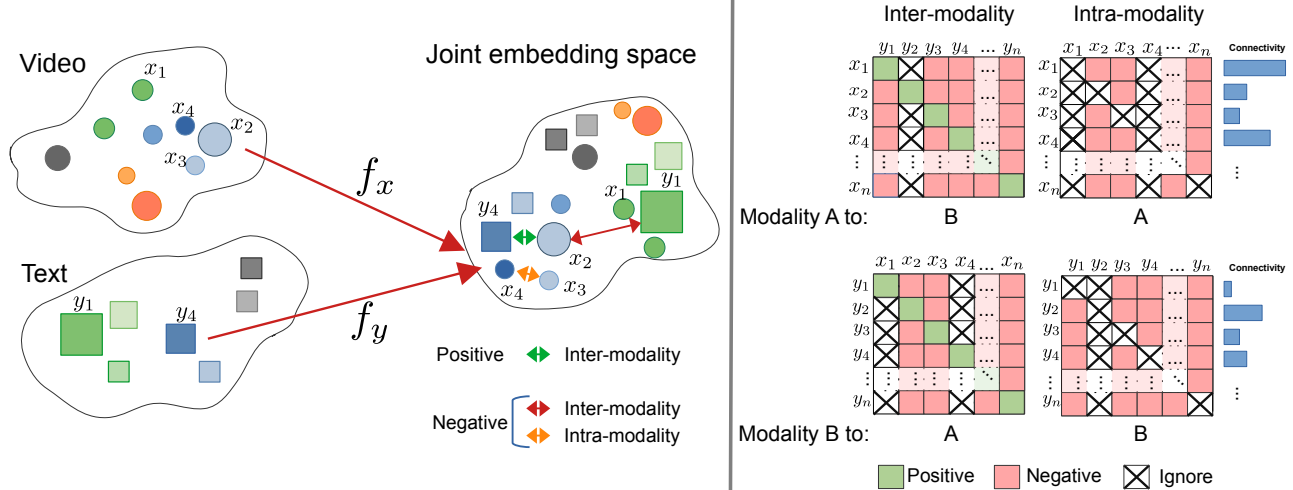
Video

$x_1$

$x_4$

$x_2$

$x_3$

Text

$y_1$

$y_4$

$f_x$

$f_y$

Joint embedding space

$y_4$

$x_1$

$y_1$

$x_2$

$x_4$

$x_3$

Positive Inter-modality

Negative Inter-modality

Intra-modality

Inter-modality

Intra-modality

$y_1$ $y_2$ $y_3$ $y_4$ ... $y_n$

$x_1$ $x_2$ $x_3$ $x_4$ ... $x_n$

$x_1$
$x_2$
$x_3$
$x_4$
⋮
$x_n$

Connectivity

Modality A to: B A

$x_1$ $x_2$ $x_3$ $x_4$ ... $x_n$

$y_1$ $y_2$ $y_3$ $y_4$ ... $y_n$

$y_1$
$y_2$
$y_3$
$y_4$
⋮
$y_n$

Connectivity

Modality B to: A B

Positive Negative Ignore